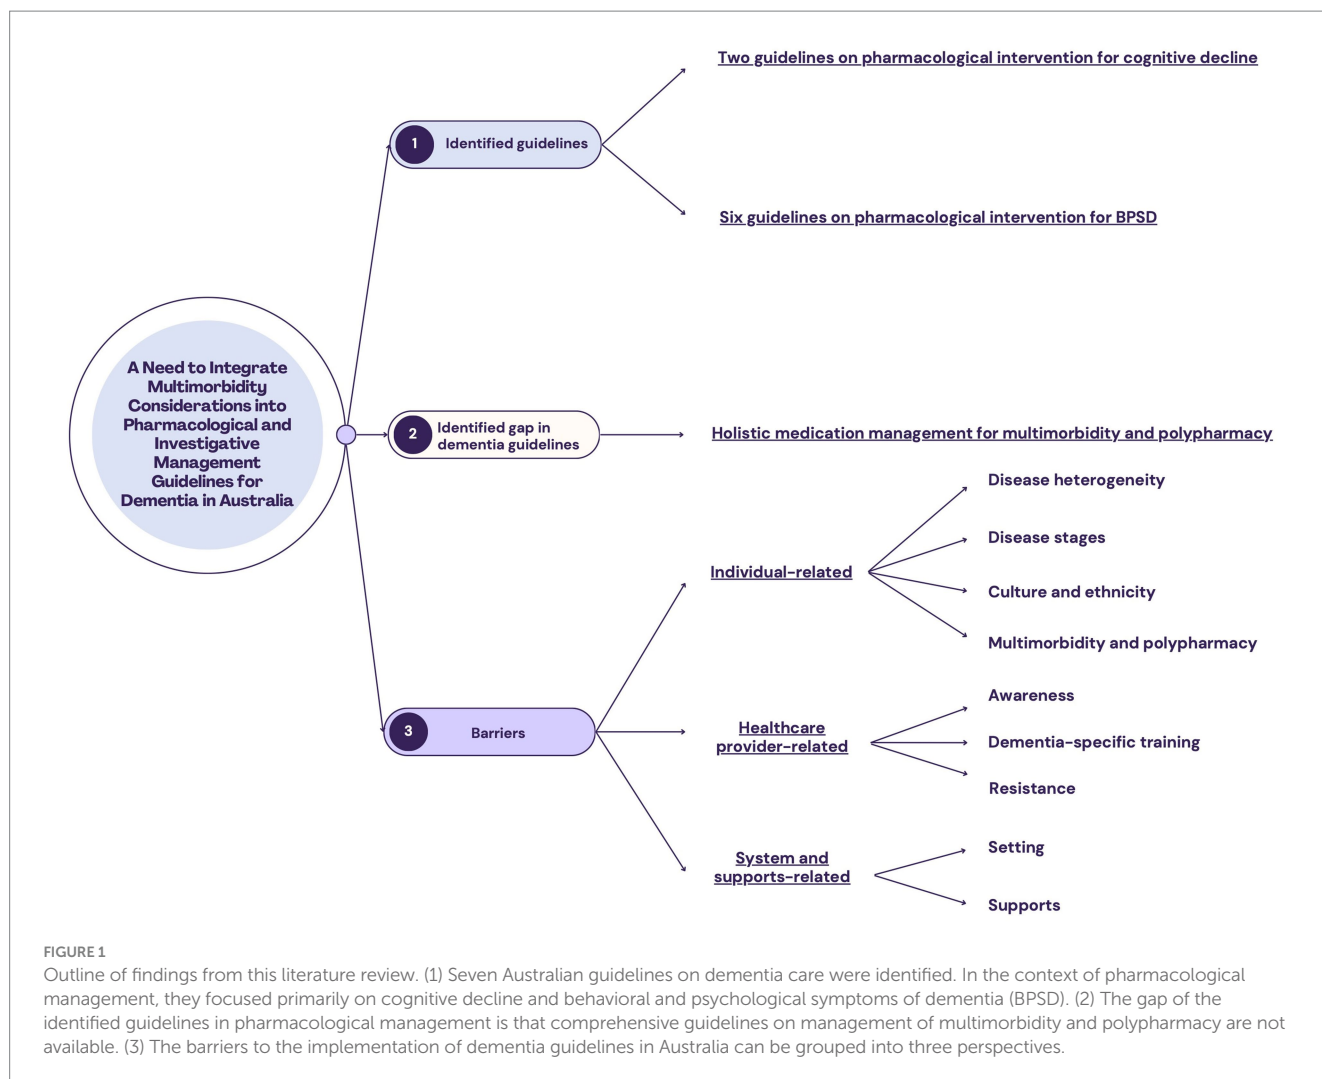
A Need to Integrate Multimorbidity Considerations into Pharmacological and Investigative Management Guidelines for Dementia in Australia

1 Identified guidelines

Two guidelines on pharmacological intervention for cognitive decline

Six guidelines on pharmacological intervention for BPSD

2 Identified gap in dementia guidelines

Holistic medication management for multimorbidity and polypharmacy

3 Barriers

Individual-related

Disease heterogeneity

Disease stages

Culture and ethnicity

Multimorbidity and polypharmacy

Healthcare provider-related

Awareness

Dementia-specific training

Resistance

System and supports-related

Setting

Supports

FIGURE 1

Outline of findings from this literature review. (1) Seven Australian guidelines on dementia care were identified. In the context of pharmacological management, they focused primarily on cognitive decline and behavioral and psychological symptoms of dementia (BPSD). (2) The gap of the identified guidelines in pharmacological management is that comprehensive guidelines on management of multimorbidity and polypharmacy are not available. (3) The barriers to the implementation of dementia guidelines in Australia can be grouped into three perspectives.